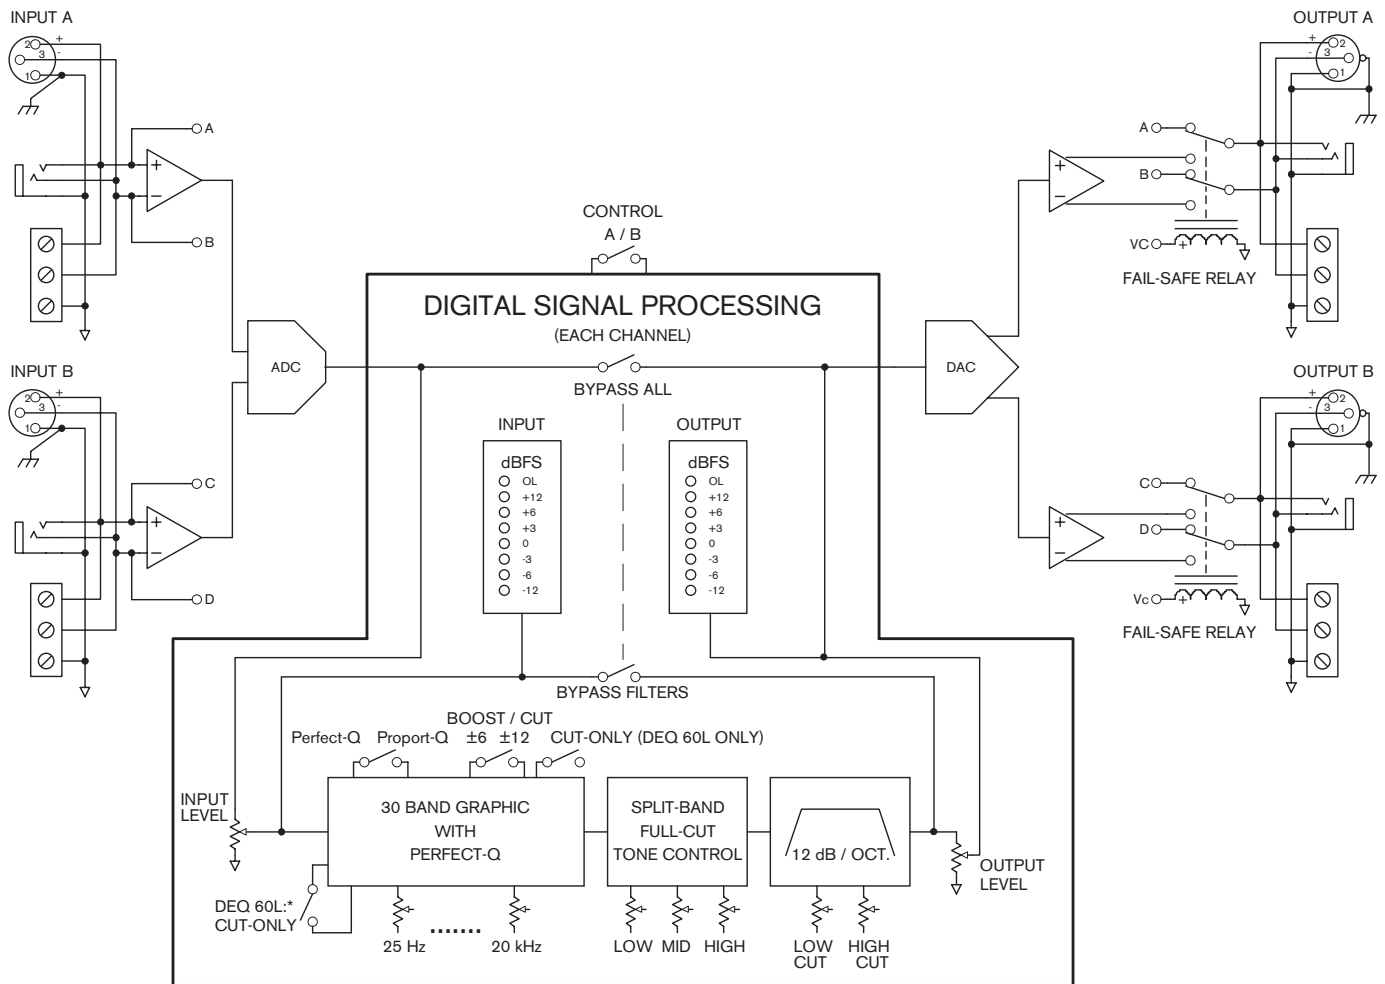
INPUT A
2 + 3 - 1
A
B
INPUT B
2 + 3 - 1
C
D
ADC
CONTROL
A / B
DIGITAL SIGNAL PROCESSING
(EACH CHANNEL)
BYPASS ALL
INPUT
dBFS
OL
+12
+6
+3
0
-3
-6
-12
OUTPUT
dBFS
OL
+12
+6
+3
0
-3
-6
-12
BYPASS FILTERS
BOOST / CUT
Perfect-Q Proport-Q ±6 ±12 CUT-ONLY (DEQ 60L ONLY)
INPUT LEVEL
30 BAND GRAPHIC WITH PERFECT-Q
SPLIT-BAND FULL-CUT TONE CONTROL
12 dB / OCT.
OUTPUT LEVEL
DEQ 60L:* CUT-ONLY
25 Hz ....... 20 kHz
LOW MID HIGH
LOW CUT
HIGH CUT
DAC
OUTPUT A
+ 2 - 3 1
A
B
VC
FAIL-SAFE RELAY
OUTPUT B
+ 2 - 3 1
C
D
Vc
FAIL-SAFE RELAY